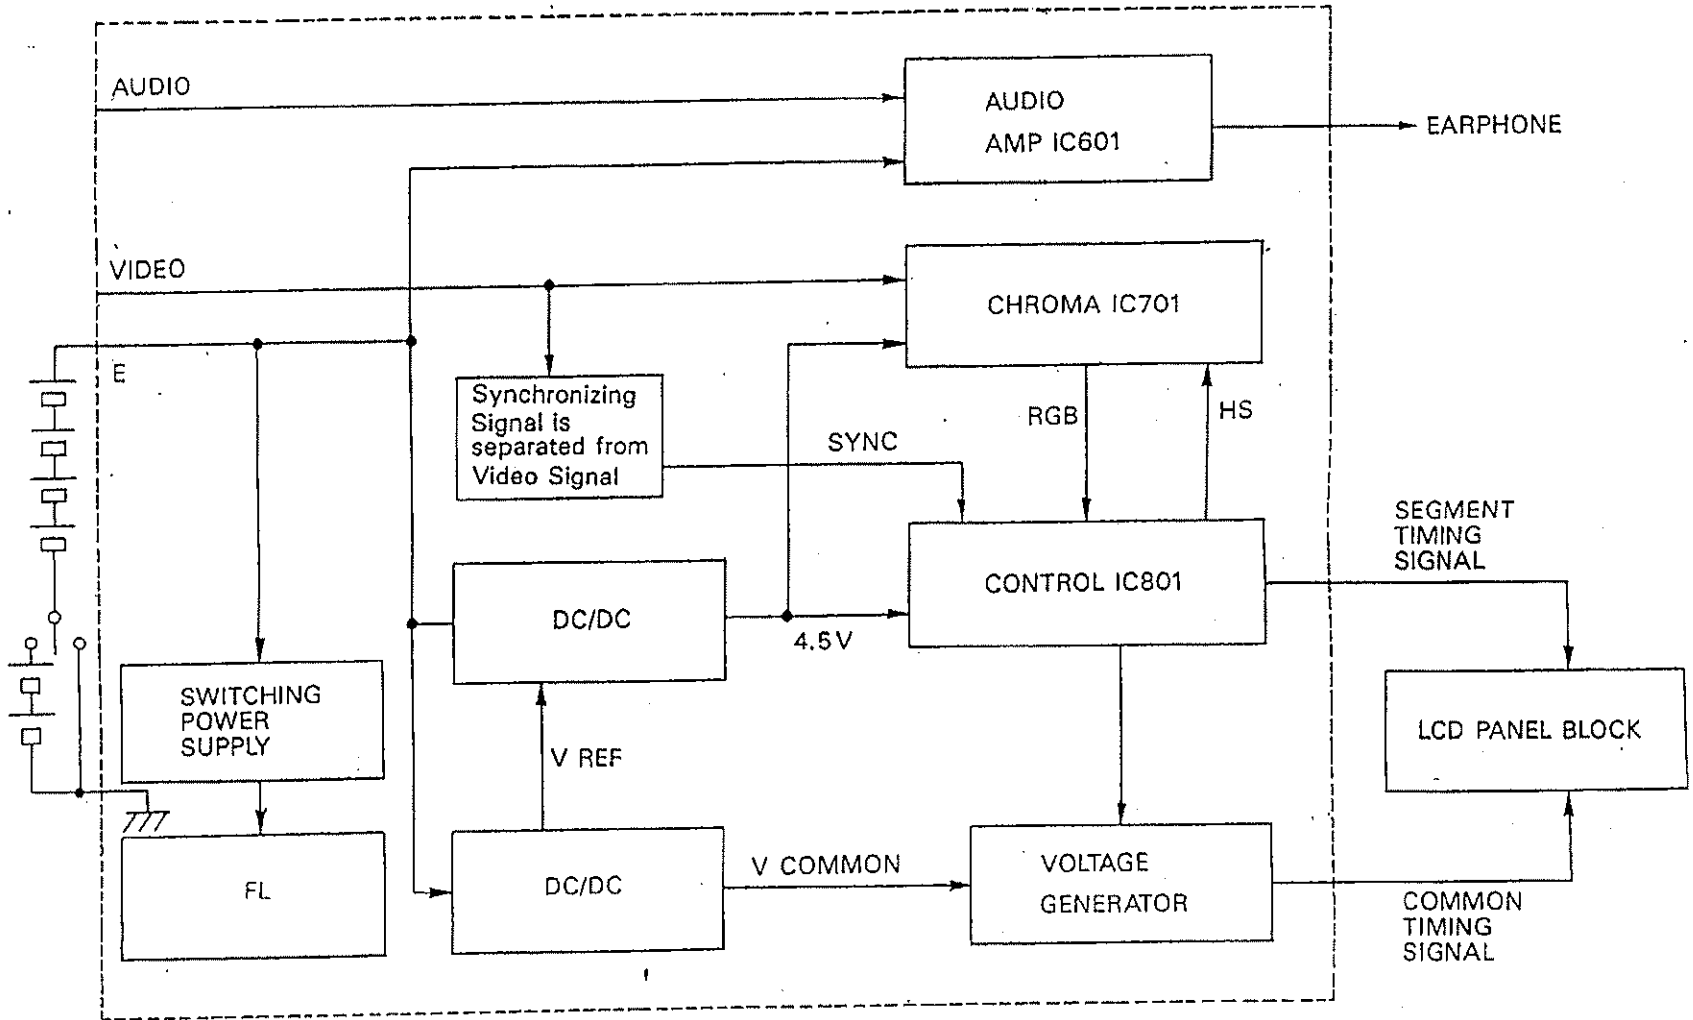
AUDIO

AUDIO AMP IC601

EARPHONE

VIDEO

CHROMA IC701

E

Synchronizing Signal is separated from Video Signal

RGB

HS

SYNC

SEGMENT TIMING SIGNAL

CONTROL IC801

DC/DC

4.5V

SWITCHING POWER SUPPLY

LCD PANEL BLOCK

V REF

FL

DC/DC

V COMMON

VOLTAGE GENERATOR

COMMON TIMING SIGNAL